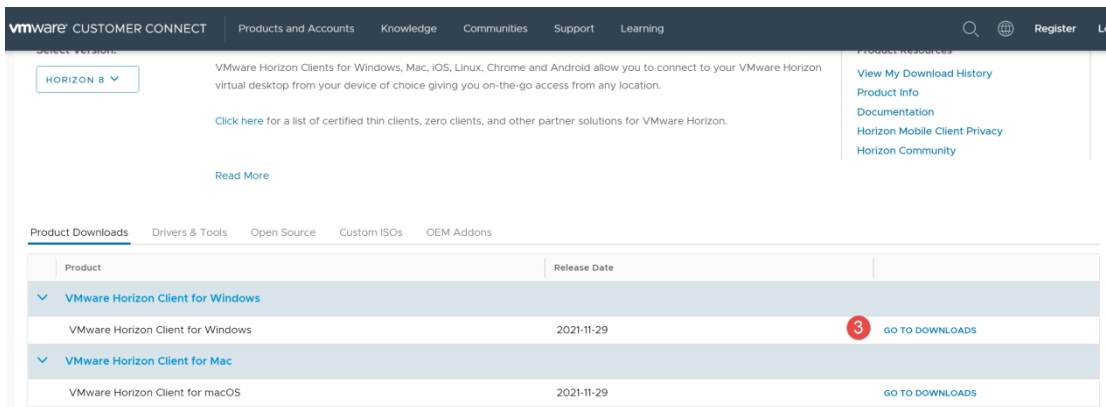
vmware CUSTOMER CONNECT Products and Accounts Knowledge Communities Support Learning Register L

Select Version:

HORIZON 8

VMware Horizon Clients for Windows, Mac, iOS, Linux, Chrome and Android allow you to connect to your VMware Horizon virtual desktop from your device of choice giving you on-the-go access from any location.

Click here for a list of certified thin clients, zero clients, and other partner solutions for VMware Horizon.

Read More

Product Resources

View My Download History
Product Info
Documentation
Horizon Mobile Client Privacy
Horizon Community

Product Downloads Drivers & Tools Open Source Custom ISOs OEM Addons

| Product | Release Date | |
|---|---|---|
| VMware Horizon Client for Windows | | |
| VMware Horizon Client for Windows | 2021-11-29 | 3 GO TO DOWNLOADS |
| VMware Horizon Client for Mac | | |
| VMware Horizon Client for macOS | 2021-11-29 | GO TO DOWNLOADS |